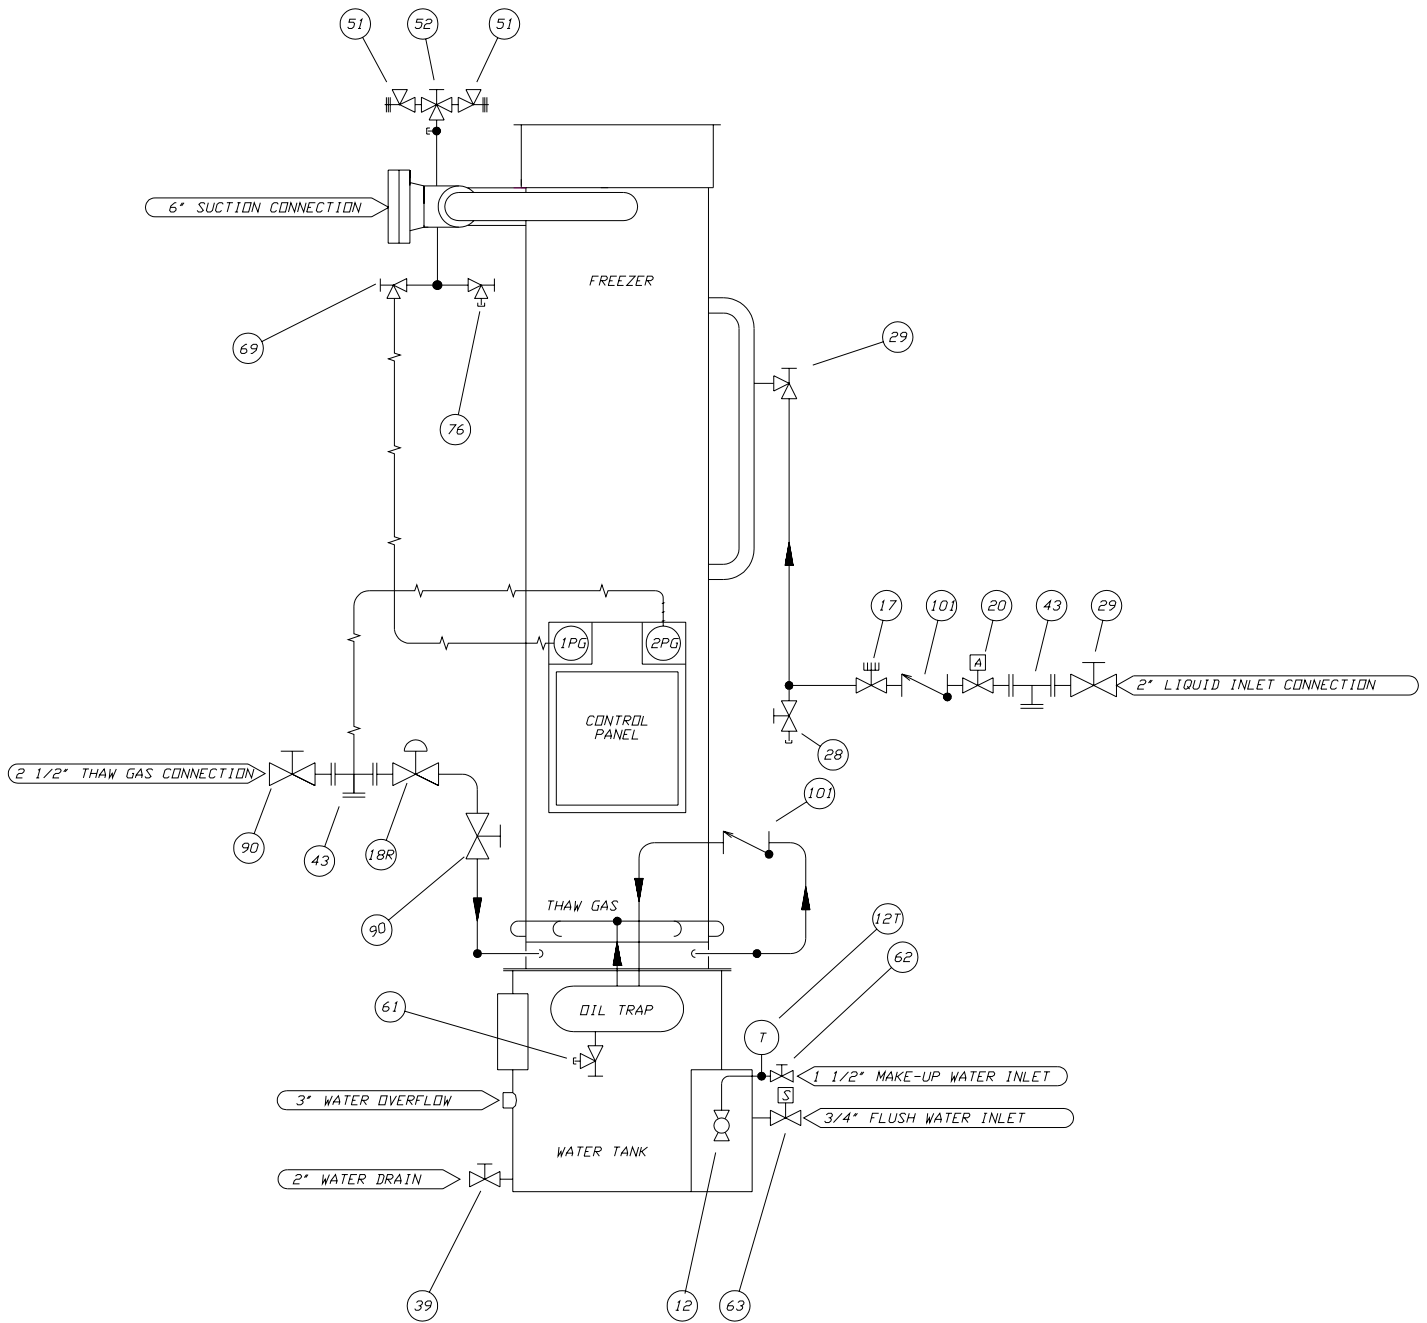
51
52
51
6" SUCTION CONNECTION
FREEZER
69
76
29
17
101
20
A
43
29
1PG
2PG
2" LIQUID INLET CONNECTION
CONTROL PANEL
28
2 1/2" THAW GAS CONNECTION
90
43
18R
101
90
THAW GAS
12T
62
61
OIL TRAP
T
1 1/2" MAKE-UP WATER INLET
3" WATER OVERFLOW
S
3/4" FLUSH WATER INLET
WATER TANK
2" WATER DRAIN
39
12
63